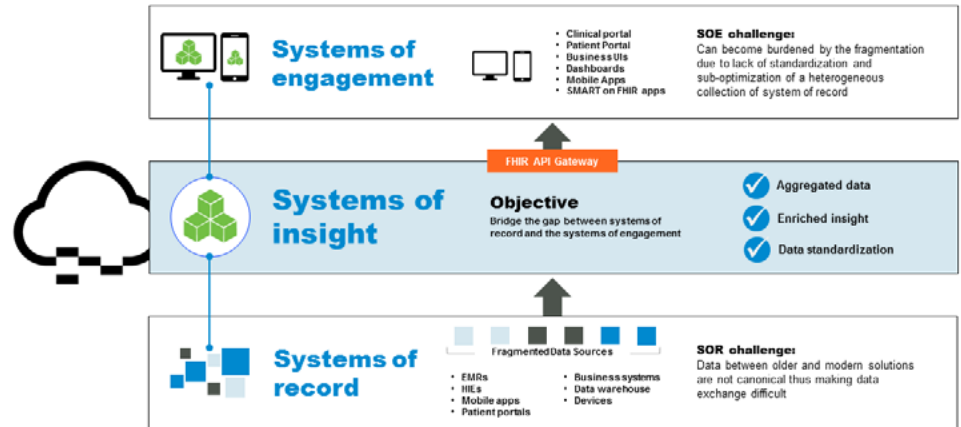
Systems of engagement

- Clinical portal
- Patient Portal
- Business UIs
- Dashboards
- Mobile Apps
- SMART on FHIR apps

SOE challenge:
Can become burdened by the fragmentation due to lack of standardization and sub-optimization of a heterogeneous collection of system of record

FHIR API Gateway

Systems of insight

Objective
Bridge the gap between systems of record and the systems of engagement

Aggregated data
Enriched insight
Data standardization

Systems of record

Fragmented Data Sources

- EMRs
- HIEs
- Mobile apps
- Patient portals
- Business systems
- Data warehouse
- Devices

SOR challenge:
Data between older and modern solutions are not canonical thus making data exchange difficult